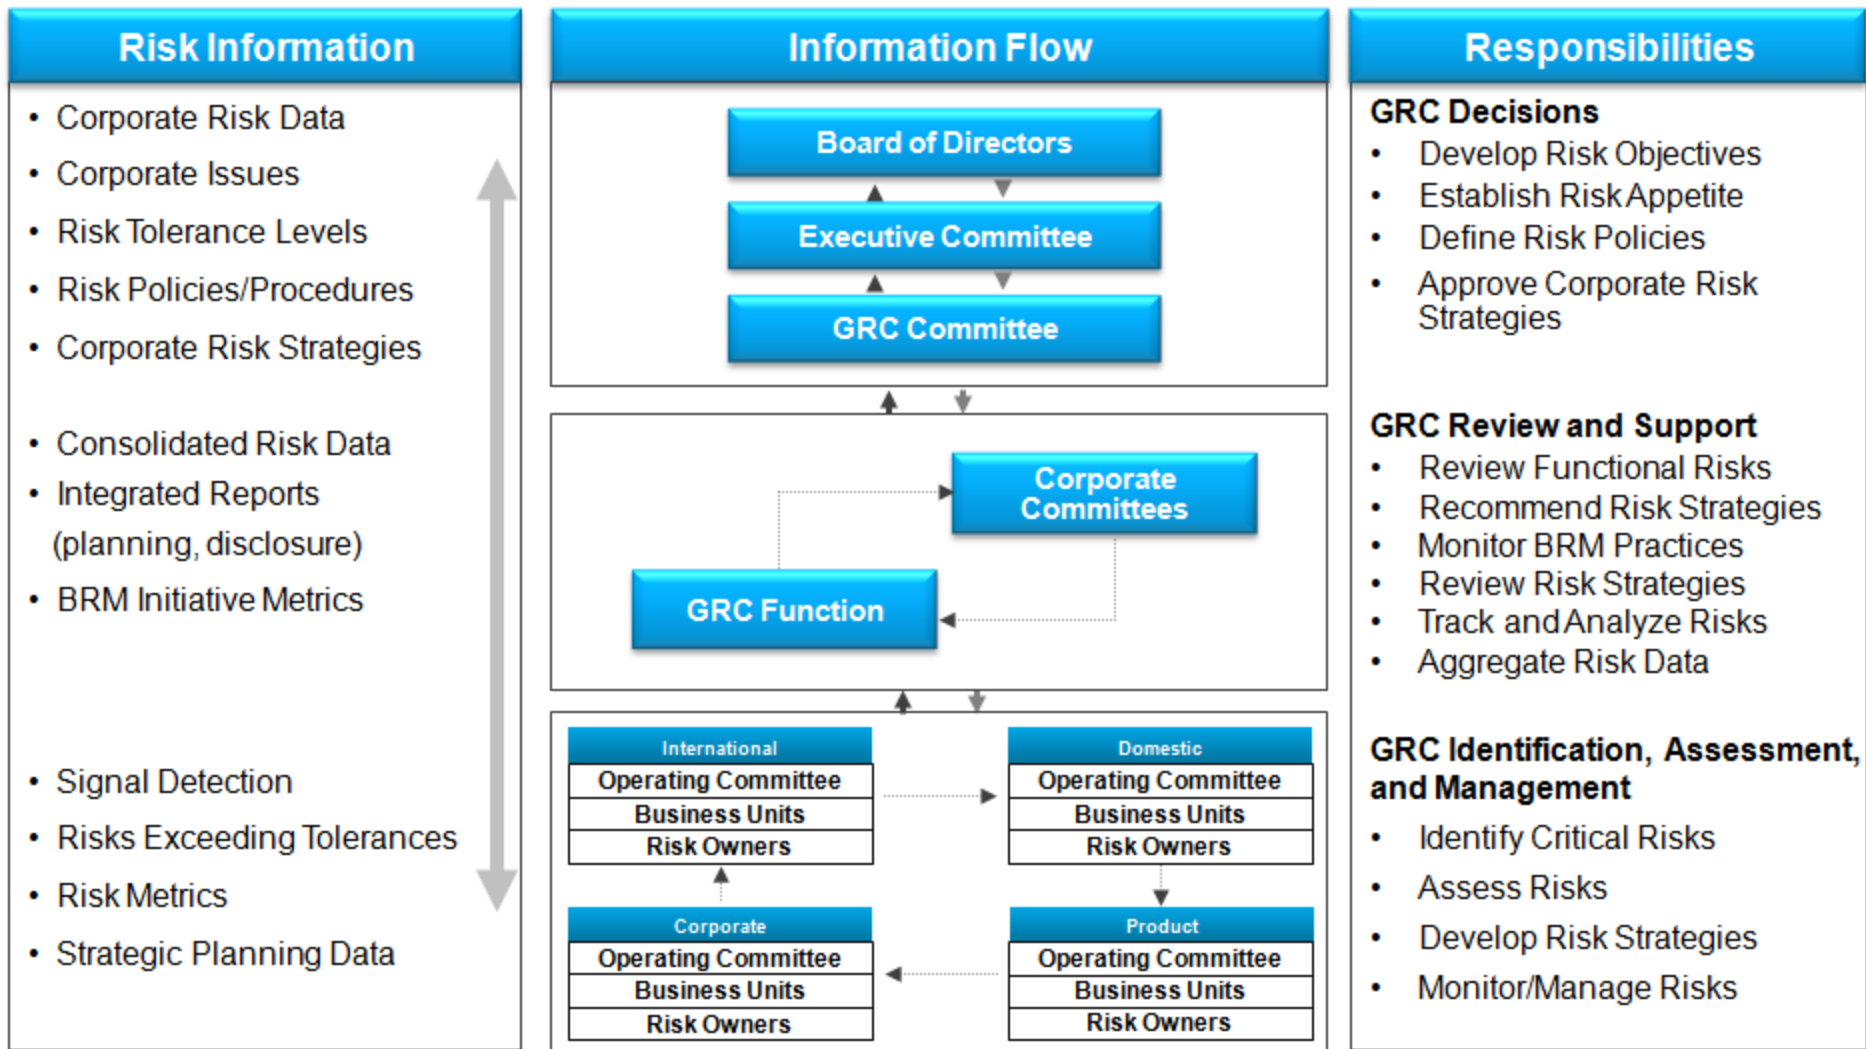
Risk Information

- Corporate Risk Data
- Corporate Issues
- Risk Tolerance Levels
- Risk Policies/Procedures
- Corporate Risk Strategies

- Consolidated Risk Data
- Integrated Reports (planning, disclosure)
- BRM Initiative Metrics

- Signal Detection
- Risks Exceeding Tolerances
- Risk Metrics
- Strategic Planning Data

Information Flow

Board of Directors
Executive Committee
GRC Committee

Corporate Committees
GRC Function

International
Operating Committee
Business Units
Risk Owners

Domestic
Operating Committee
Business Units
Risk Owners

Corporate
Operating Committee
Business Units
Risk Owners

Product
Operating Committee
Business Units
Risk Owners

Responsibilities

GRC Decisions
- Develop Risk Objectives
- Establish Risk Appetite
- Define Risk Policies
- Approve Corporate Risk Strategies

GRC Review and Support
- Review Functional Risks
- Recommend Risk Strategies
- Monitor BRM Practices
- Review Risk Strategies
- Track and Analyze Risks
- Aggregate Risk Data

GRC Identification, Assessment, and Management
- Identify Critical Risks
- Assess Risks
- Develop Risk Strategies
- Monitor/Manage Risks